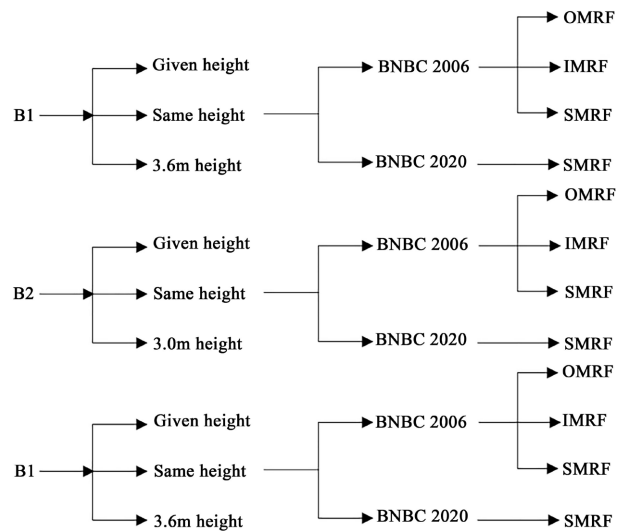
B1
Given height
Same height
3.6m height
BNBC 2006
BNBC 2020
OMRF
IMRF
SMRF
SMRF

B2
Given height
Same height
3.0m height
BNBC 2006
BNBC 2020
OMRF
IMRF
SMRF
SMRF

B1
Given height
Same height
3.6m height
BNBC 2006
BNBC 2020
OMRF
IMRF
SMRF
SMRF